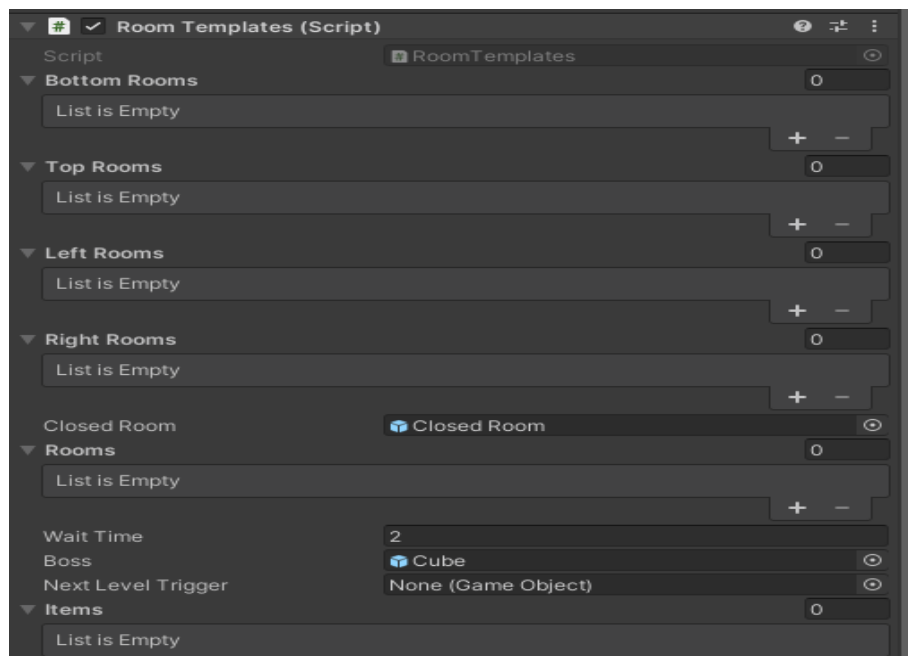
# Room Templates (Script)

Script RoomTemplates

Bottom Rooms 0

List is Empty

+ −

Top Rooms 0

List is Empty

+ −

Left Rooms 0

List is Empty

+ −

Right Rooms 0

List is Empty

+ −

Closed Room Closed Room

Rooms 0

List is Empty

+ −

Wait Time 2

Boss Cube

Next Level Trigger None (Game Object)

Items 0

List is Empty